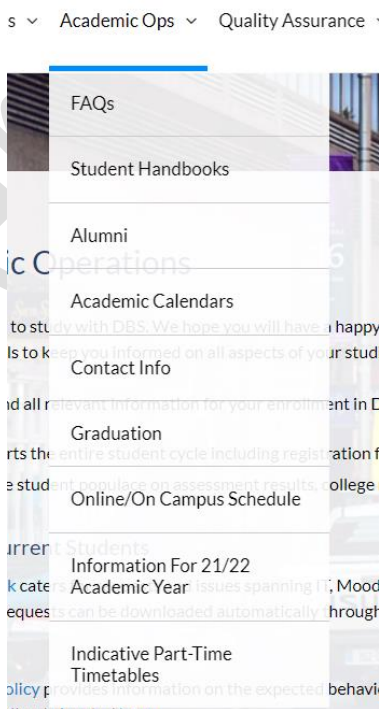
s ∨ Academic Ops ∨ Quality Assurance ∨

FAQs

Student Handbooks

Alumni

Academic Calendars

Contact Info

Graduation

Online/On Campus Schedule

Information For 21/22 Academic Year

Indicative Part-Time Timetables

ic Operations

to study with DBS. We hope you will have a happy
ls to keep you informed on all aspects of your stud
nd all relevant information for your enrollment in D
rts the entire student cycle including registration f
e student populace on assessment results, college
urrent Students
k caters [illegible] issues spanning IT, Mood
equests can be downloaded automatically through
policy provides information on the expected behavi